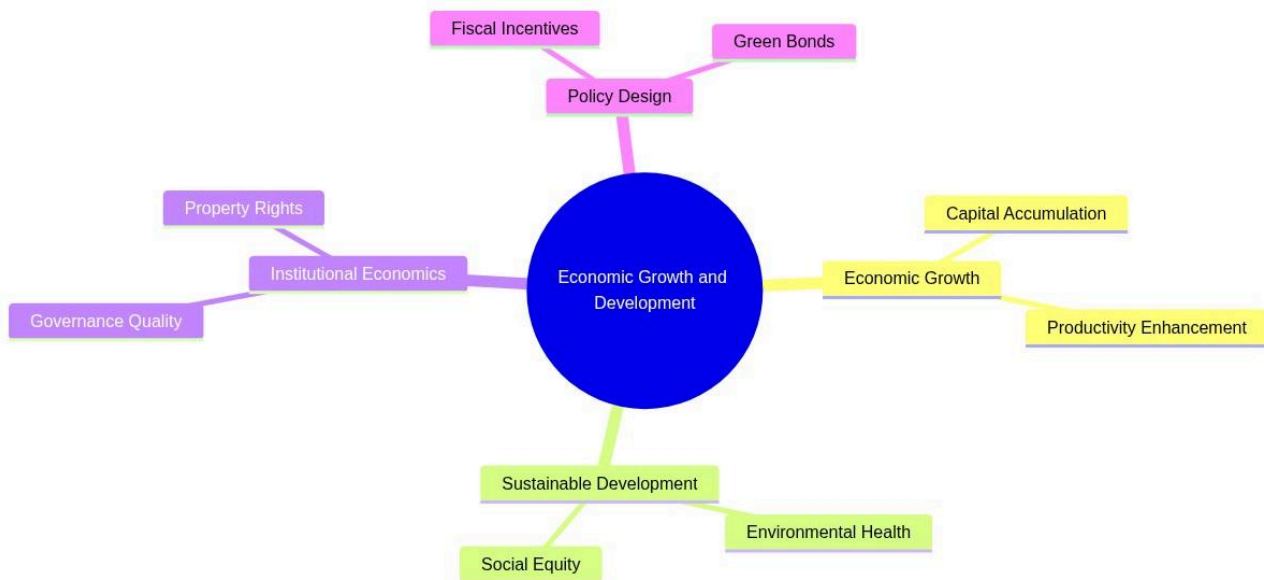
Fiscal Incentives

Green Bonds

Policy Design

Property Rights

Institutional Economics

Governance Quality

Economic Growth and Development

Capital Accumulation

Economic Growth

Productivity Enhancement

Sustainable Development

Environmental Health

Social Equity